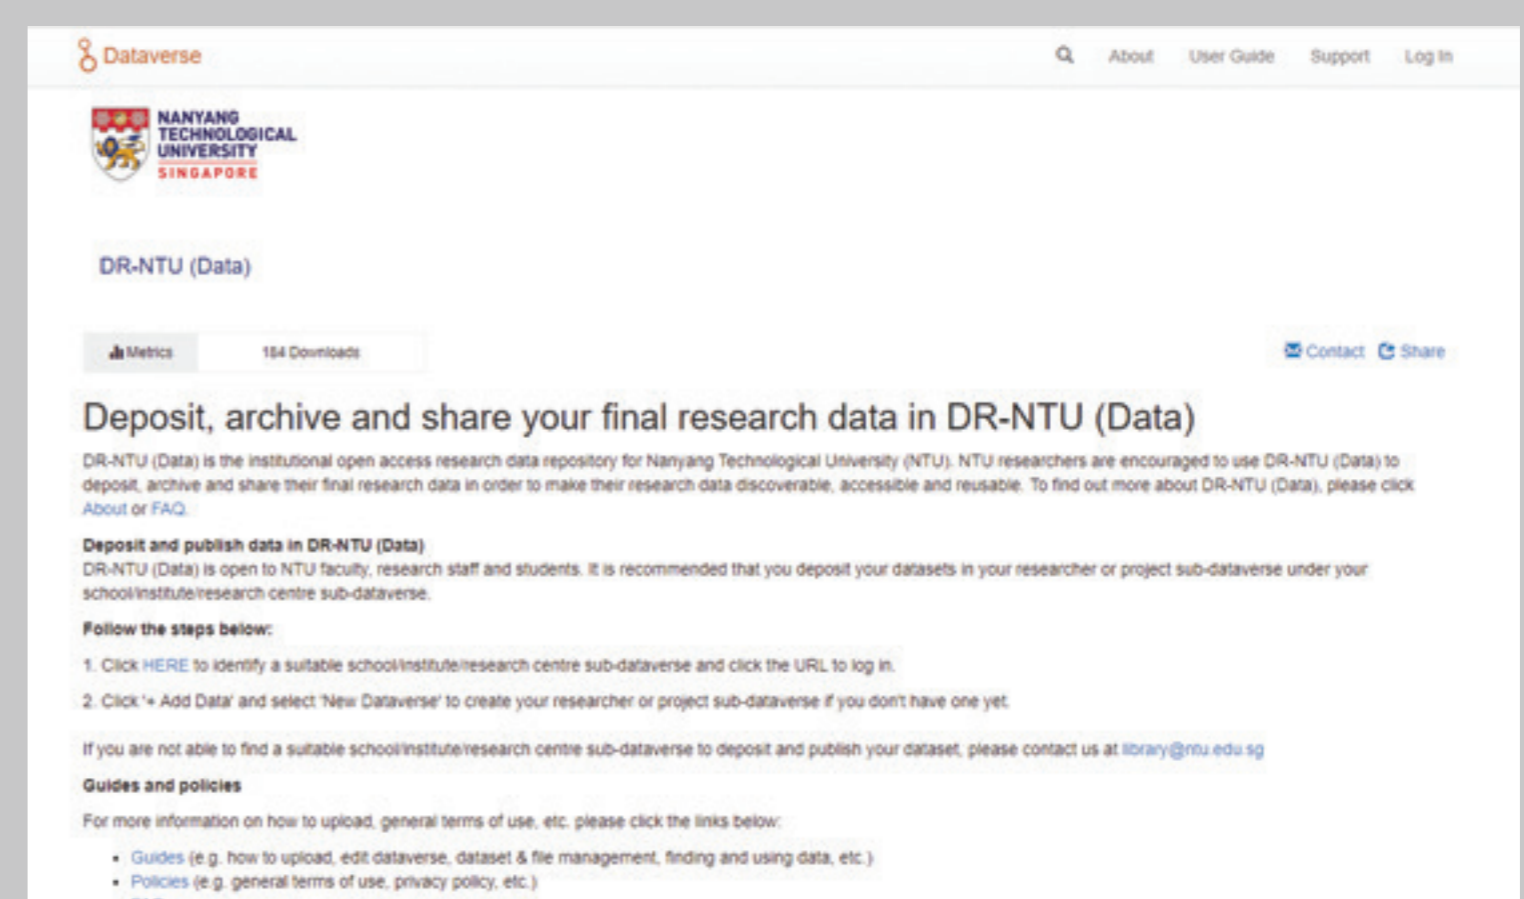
Dataverse

About User Guide Support Log In

NANYANG TECHNOLOGICAL UNIVERSITY SINGAPORE

DR-NTU (Data)

Metrics 184 Downloads

Contact Share

Deposit, archive and share your final research data in DR-NTU (Data)

DR-NTU (Data) is the institutional open access research data repository for Nanyang Technological University (NTU). NTU researchers are encouraged to use DR-NTU (Data) to deposit, archive and share their final research data in order to make their research data discoverable, accessible and reusable. To find out more about DR-NTU (Data), please click About or FAQ.

Deposit and publish data in DR-NTU (Data)
DR-NTU (Data) is open to NTU faculty, research staff and students. It is recommended that you deposit your datasets in your researcher or project sub-dataverse under your school/institute/research centre sub-dataverse.

Follow the steps below:

1. Click HERE to identify a suitable school/institute/research centre sub-dataverse and click the URL to log in.

2. Click '+ Add Data' and select 'New Dataverse' to create your researcher or project sub-dataverse if you don't have one yet.

If you are not able to find a suitable school/institute/research centre sub-dataverse to deposit and publish your dataset, please contact us at library@ntu.edu.sg

Guides and policies

For more information on how to upload, general terms of use, etc. please click the links below:

• Guides (e.g. how to upload, edit dataverse, dataset & file management, finding and using data, etc.)
• Policies (e.g. general terms of use, privacy policy, etc.)